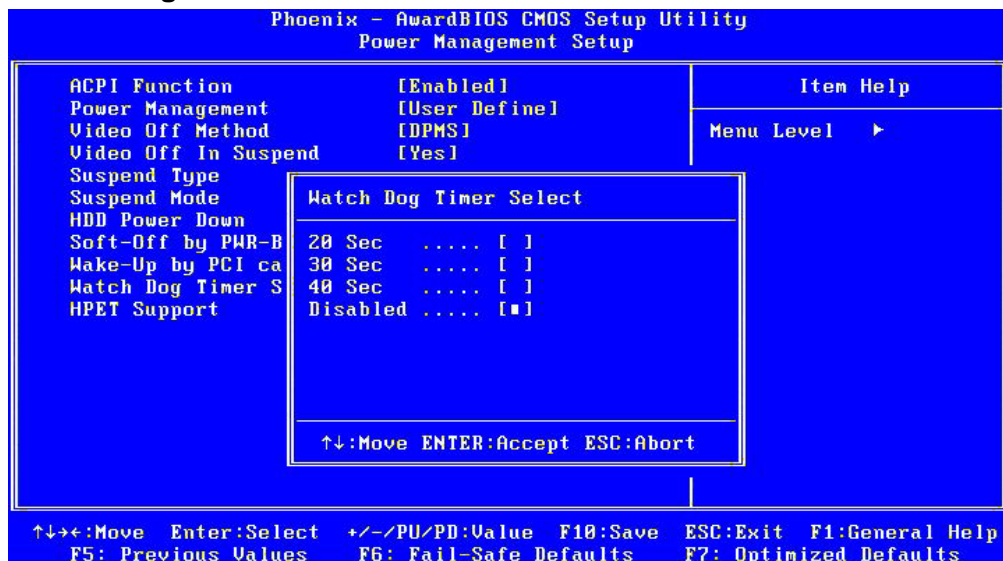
Phoenix - AwardBIOS CMOS Setup Utility
Power Management Setup

ACPI Function [Enabled]
Power Management [User Define]
Video Off Method [DPMS]
Video Off In Suspend [Yes]
Suspend Type
Suspend Mode
HDD Power Down
Soft-Off by PWR-B
Wake-Up by PCI ca
Watch Dog Timer S
HPET Support

Item Help

Menu Level ▶

Watch Dog Timer Select

20 Sec ..... [ ]
30 Sec ..... [ ]
40 Sec ..... [ ]
Disabled ..... [■]

↑↓:Move ENTER:Accept ESC:Abort

↑↓→←:Move Enter:Select +/-/PU/PD:Value F10:Save ESC:Exit F1:General Help
F5: Previous Values F6: Fail-Safe Defaults F7: Optimized Defaults